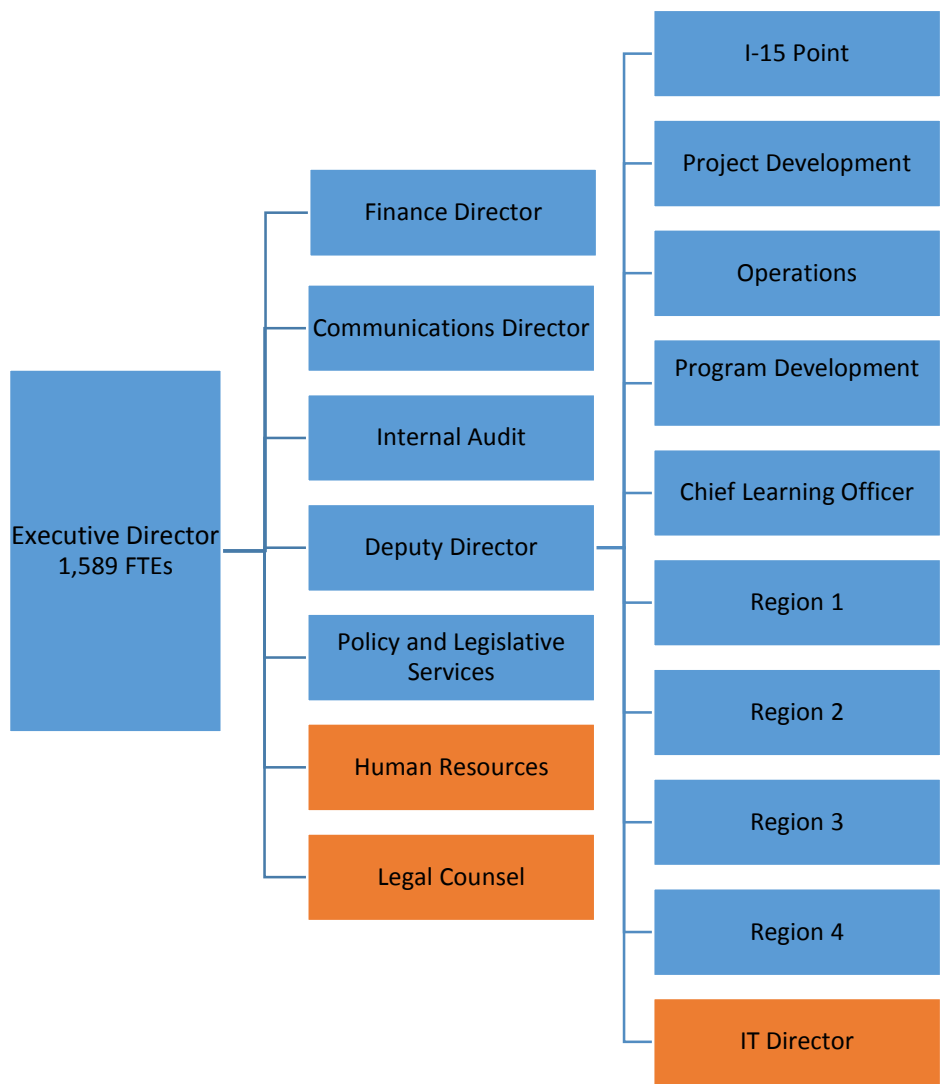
Executive Director
1,589 FTEs

Finance Director

Communications Director

Internal Audit

Deputy Director

Policy and Legislative Services

Human Resources

Legal Counsel

I-15 Point

Project Development

Operations

Program Development

Chief Learning Officer

Region 1

Region 2

Region 3

Region 4

IT Director